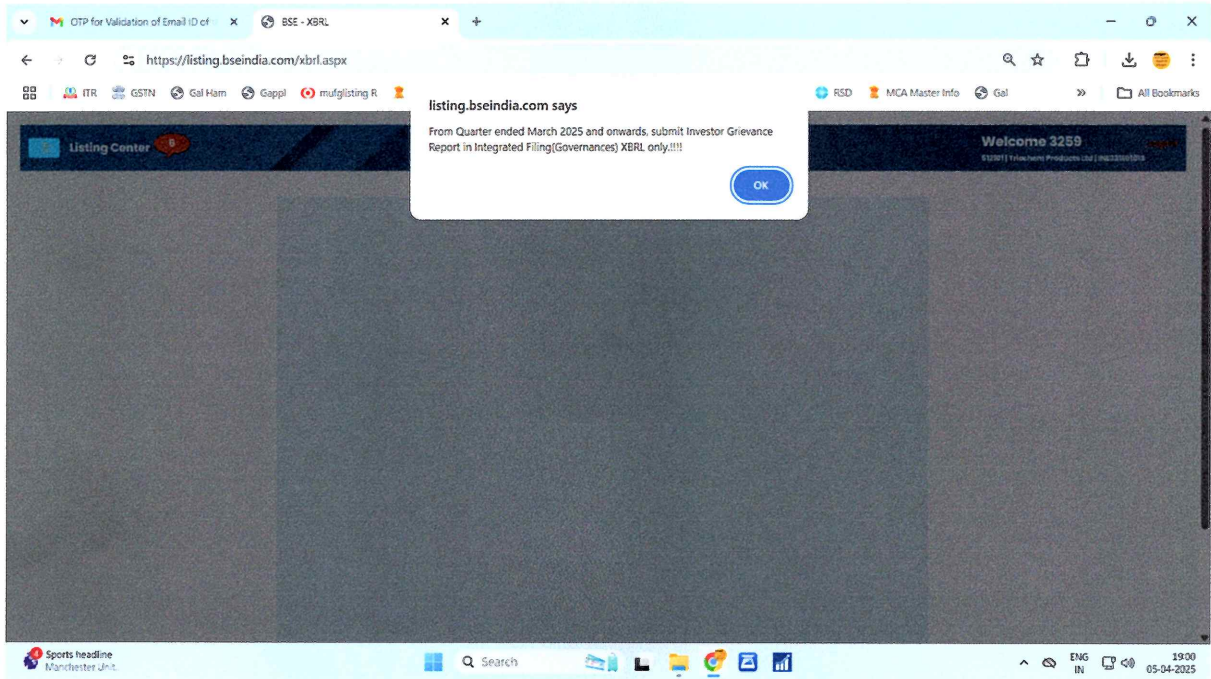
OTP for Validation of Email ID of
BSE - XBRL

https://listing.bseindia.com/xbrl.aspx

ITR GSTN Gal Ham Gappl mufglisting R RSD MCA Master Info Gal All Bookmarks

listing.bseindia.com says

From Quarter ended March 2025 and onwards, submit Investor Grievance Report in Integrated Filing(Governances) XBRL only.!!!!

OK

Listing Center 6

Welcome 3259

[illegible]

Sports headline
Manchester Unit.

Search

ENG IN

19:00
05-04-2025